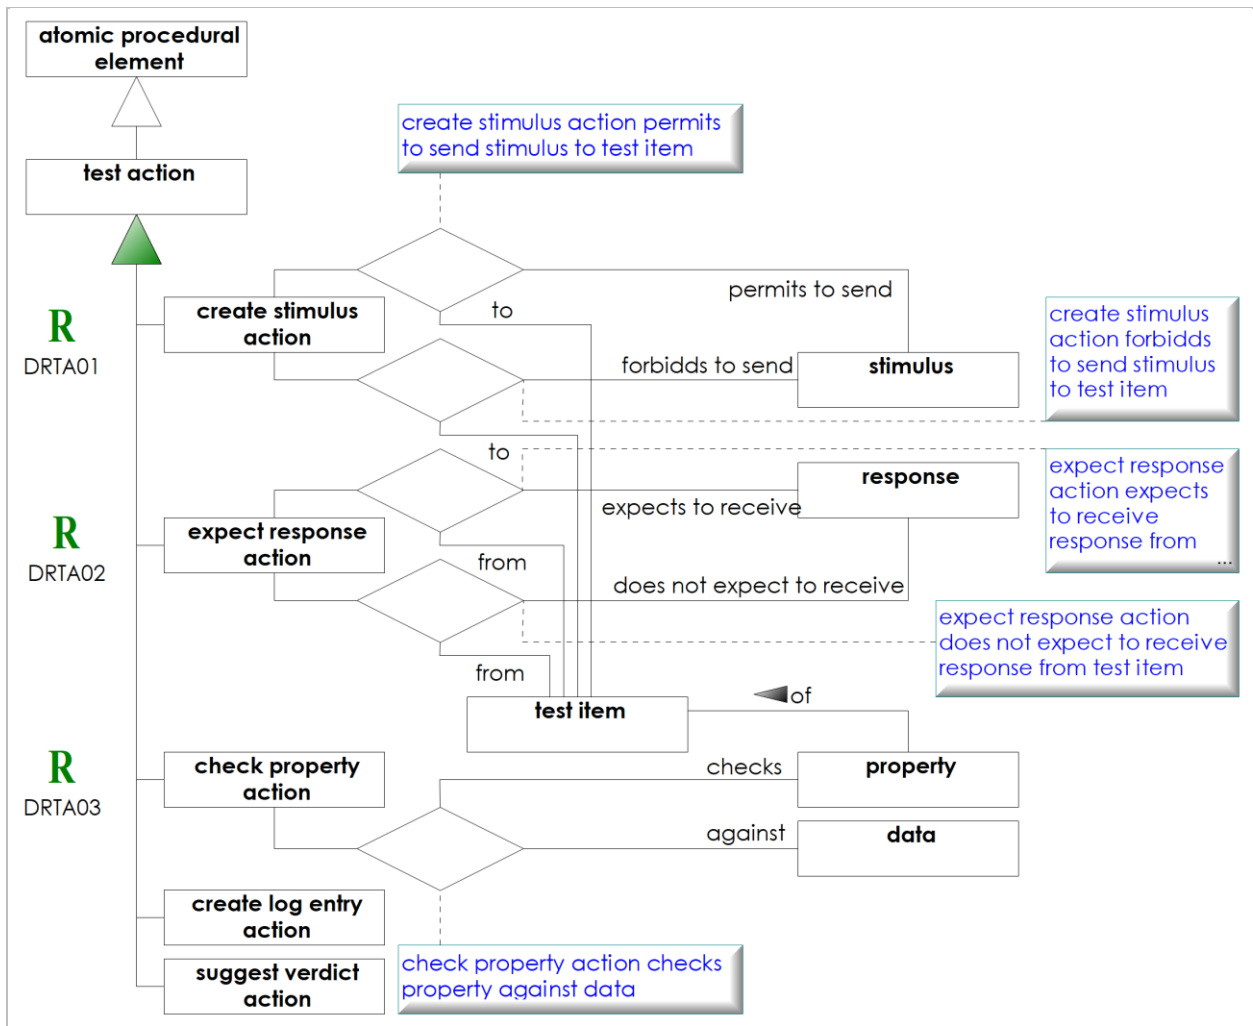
atomic procedural element

test action

create stimulus action permits to send stimulus to test item

R
DRTA01

create stimulus action

to

permits to send

forbidds to send

stimulus

create stimulus action forbidds to send stimulus to test item

to

response

expect response action expects to receive response from ...

R
DRTA02

expect response action

expects to receive

from

does not expect to receive

expect response action does not expect to receive response from test item

from

test item

of

R
DRTA03

check property action

checks

property

against

data

create log entry action

suggest verdict action

check property action checks property against data